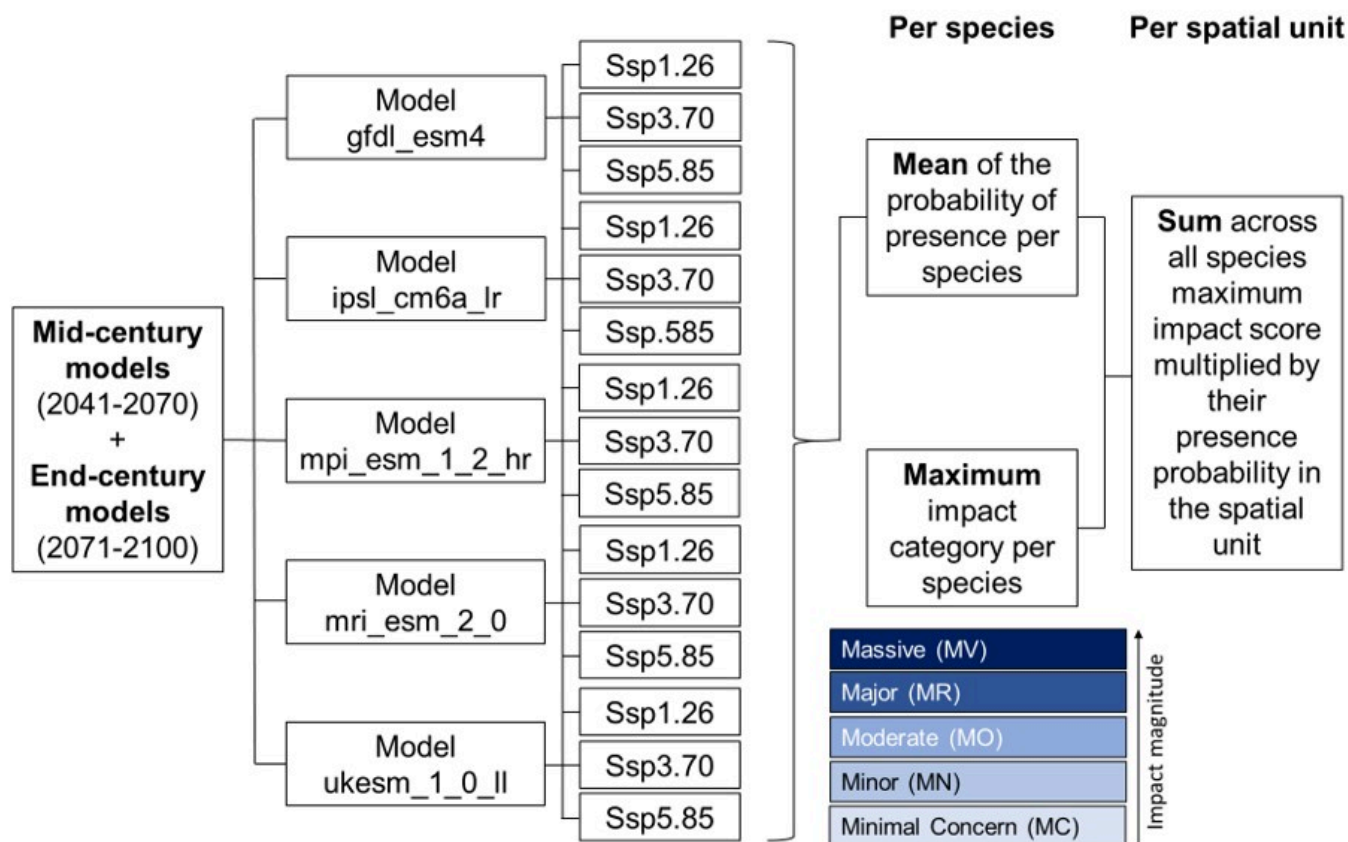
Per species

Per spatial unit

Mid-century models (2041-2070) + End-century models (2071-2100)

Model gfdl_esm4

Ssp1.26
Ssp3.70
Ssp5.85

Model ipsl_cm6a_lr

Ssp1.26
Ssp3.70
Ssp.585

Model mpi_esm_1_2_hr

Ssp1.26
Ssp3.70
Ssp5.85

Model mri_esm_2_0

Ssp1.26
Ssp3.70
Ssp5.85

Model ukesm_1_0_ll

Ssp1.26
Ssp3.70
Ssp5.85

Mean of the probability of presence per species

Maximum impact category per species

Sum across all species maximum impact score multiplied by their presence probability in the spatial unit

Massive (MV)
Major (MR)
Moderate (MO)
Minor (MN)
Minimal Concern (MC)

Impact magnitude